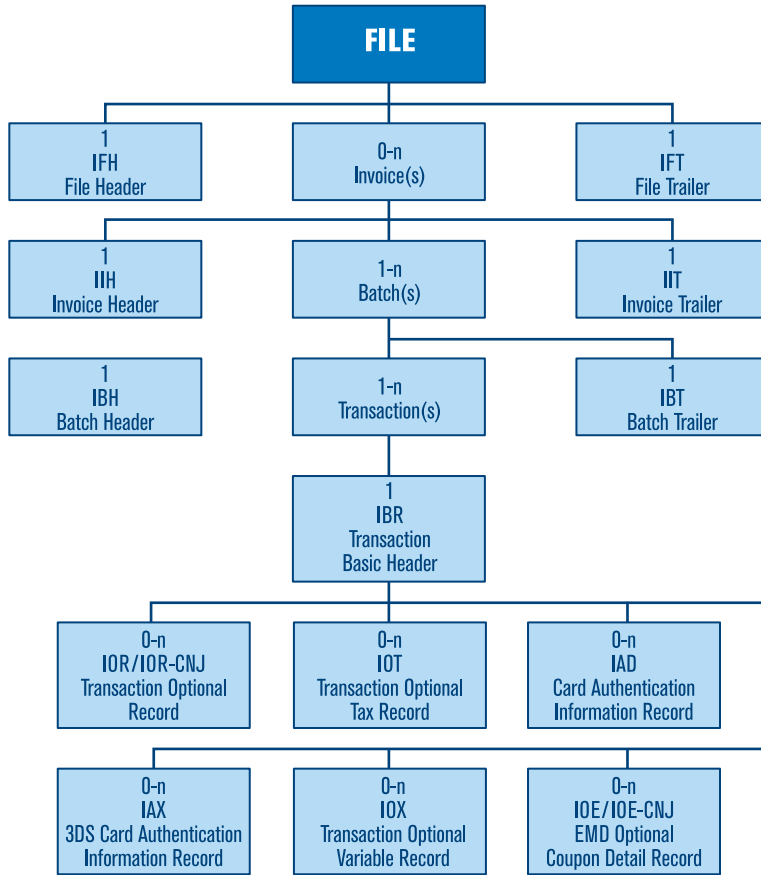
FILE

1
IFH
File Header

0-n
Invoice(s)

1
IFT
File Trailer

1
IIH
Invoice Header

1-n
Batch(s)

1
IIT
Invoice Trailer

1
IBH
Batch Header

1-n
Transaction(s)

1
IBT
Batch Trailer

1
IBR
Transaction
Basic Header

0-n
IOR/IOR-CNJ
Transaction Optional
Record

0-n
IOT
Transaction Optional
Tax Record

0-n
IAD
Card Authentication
Information Record

0-n
IAX
3DS Card Authentication
Information Record

0-n
IOX
Transaction Optional
Variable Record

0-n
IOE/IOE-CNJ
EMD Optional
Coupon Detail Record